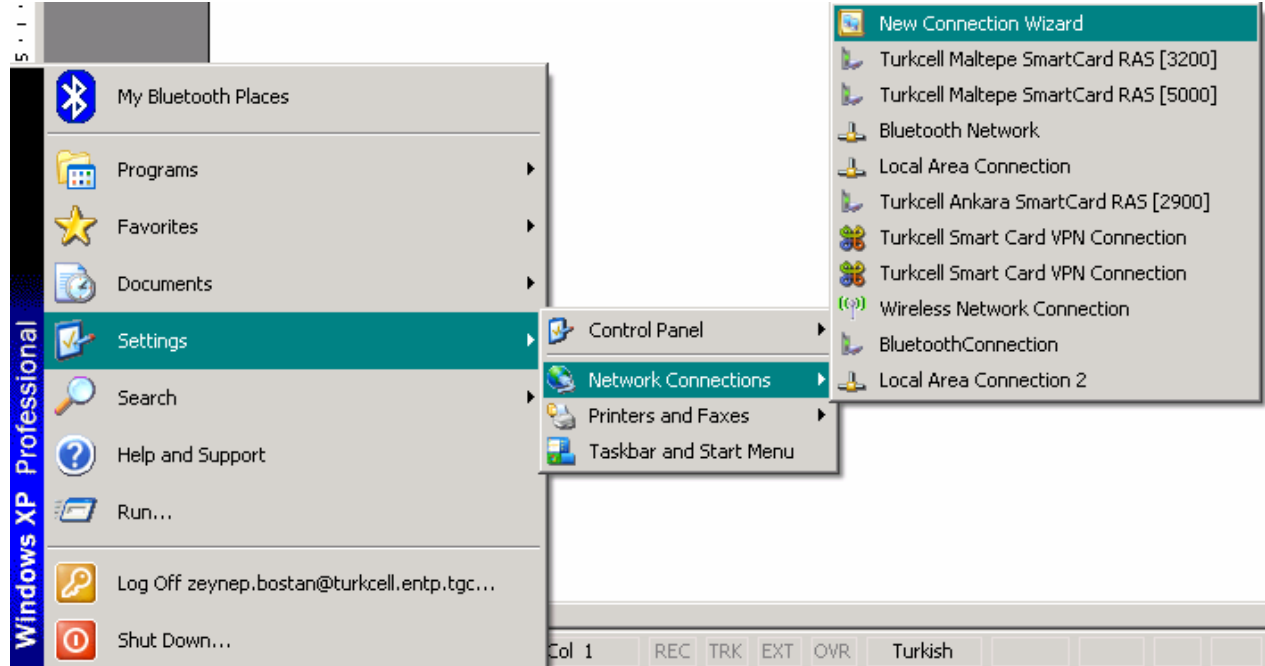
Windows XP Professional

My Bluetooth Places
Programs
Favorites
Documents
Settings
Search
Help and Support
Run...
Log Off zeynep.bostan@turkcell.entp.tgc...
Shut Down...

Control Panel
Network Connections
Printers and Faxes
Taskbar and Start Menu

New Connection Wizard
Turkcell Maltepe SmartCard RAS [3200]
Turkcell Maltepe SmartCard RAS [5000]
Bluetooth Network
Local Area Connection
Turkcell Ankara SmartCard RAS [2900]
Turkcell Smart Card VPN Connection
Turkcell Smart Card VPN Connection
Wireless Network Connection
BluetoothConnection
Local Area Connection 2

Col 1 REC TRK EXT OVR Turkish